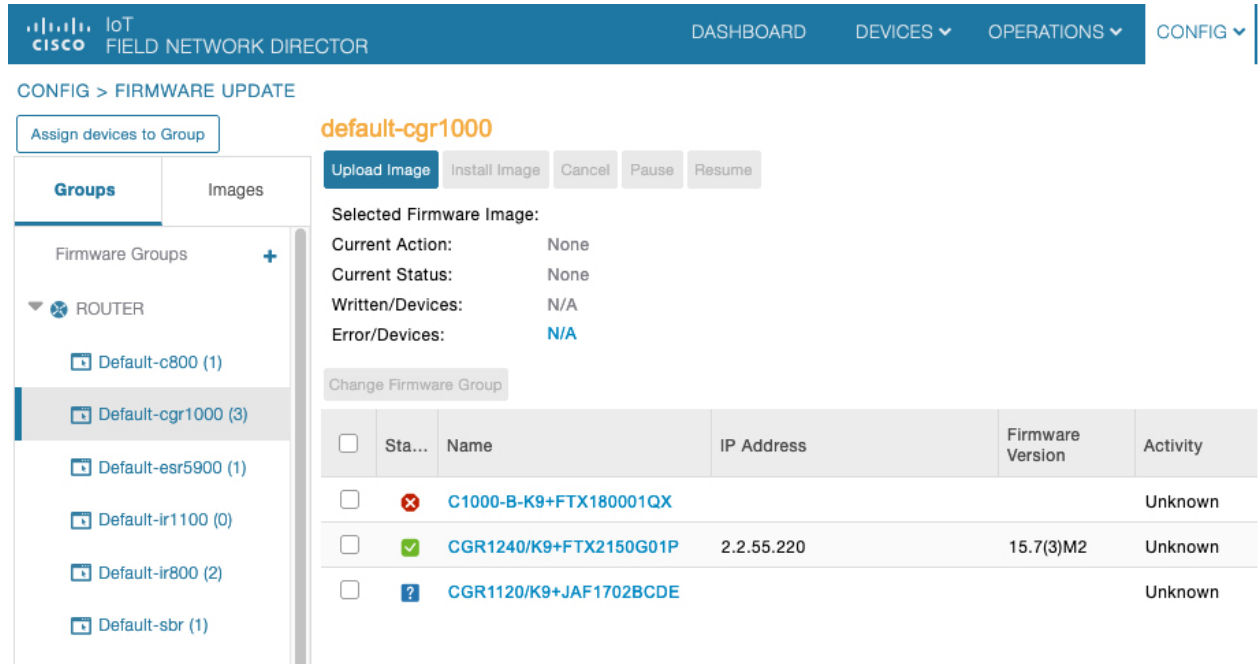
cisco IoT FIELD NETWORK DIRECTOR

DASHBOARD DEVICES OPERATIONS CONFIG

CONFIG > FIRMWARE UPDATE

Assign devices to Group

Groups Images

Firmware Groups +

ROUTER

Default-c800 (1)

Default-cgr1000 (3)

Default-esr5900 (1)

Default-ir1100 (0)

Default-ir800 (2)

Default-sbr (1)

default-cgr1000

Upload Image Install Image Cancel Pause Resume

Selected Firmware Image:
Current Action: None
Current Status: None
Written/Devices: N/A
Error/Devices: N/A

Change Firmware Group

| | Sta... | Name | IP Address | Firmware Version | Activity |
|---|---|---|---|---|---|
| | | C1000-B-K9+FTX180001QX | | | Unknown |
| | | CGR1240/K9+FTX2150G01P | 2.2.55.220 | 15.7(3)M2 | Unknown |
| | ? | CGR1120/K9+JAF1702BCDE | | | Unknown |